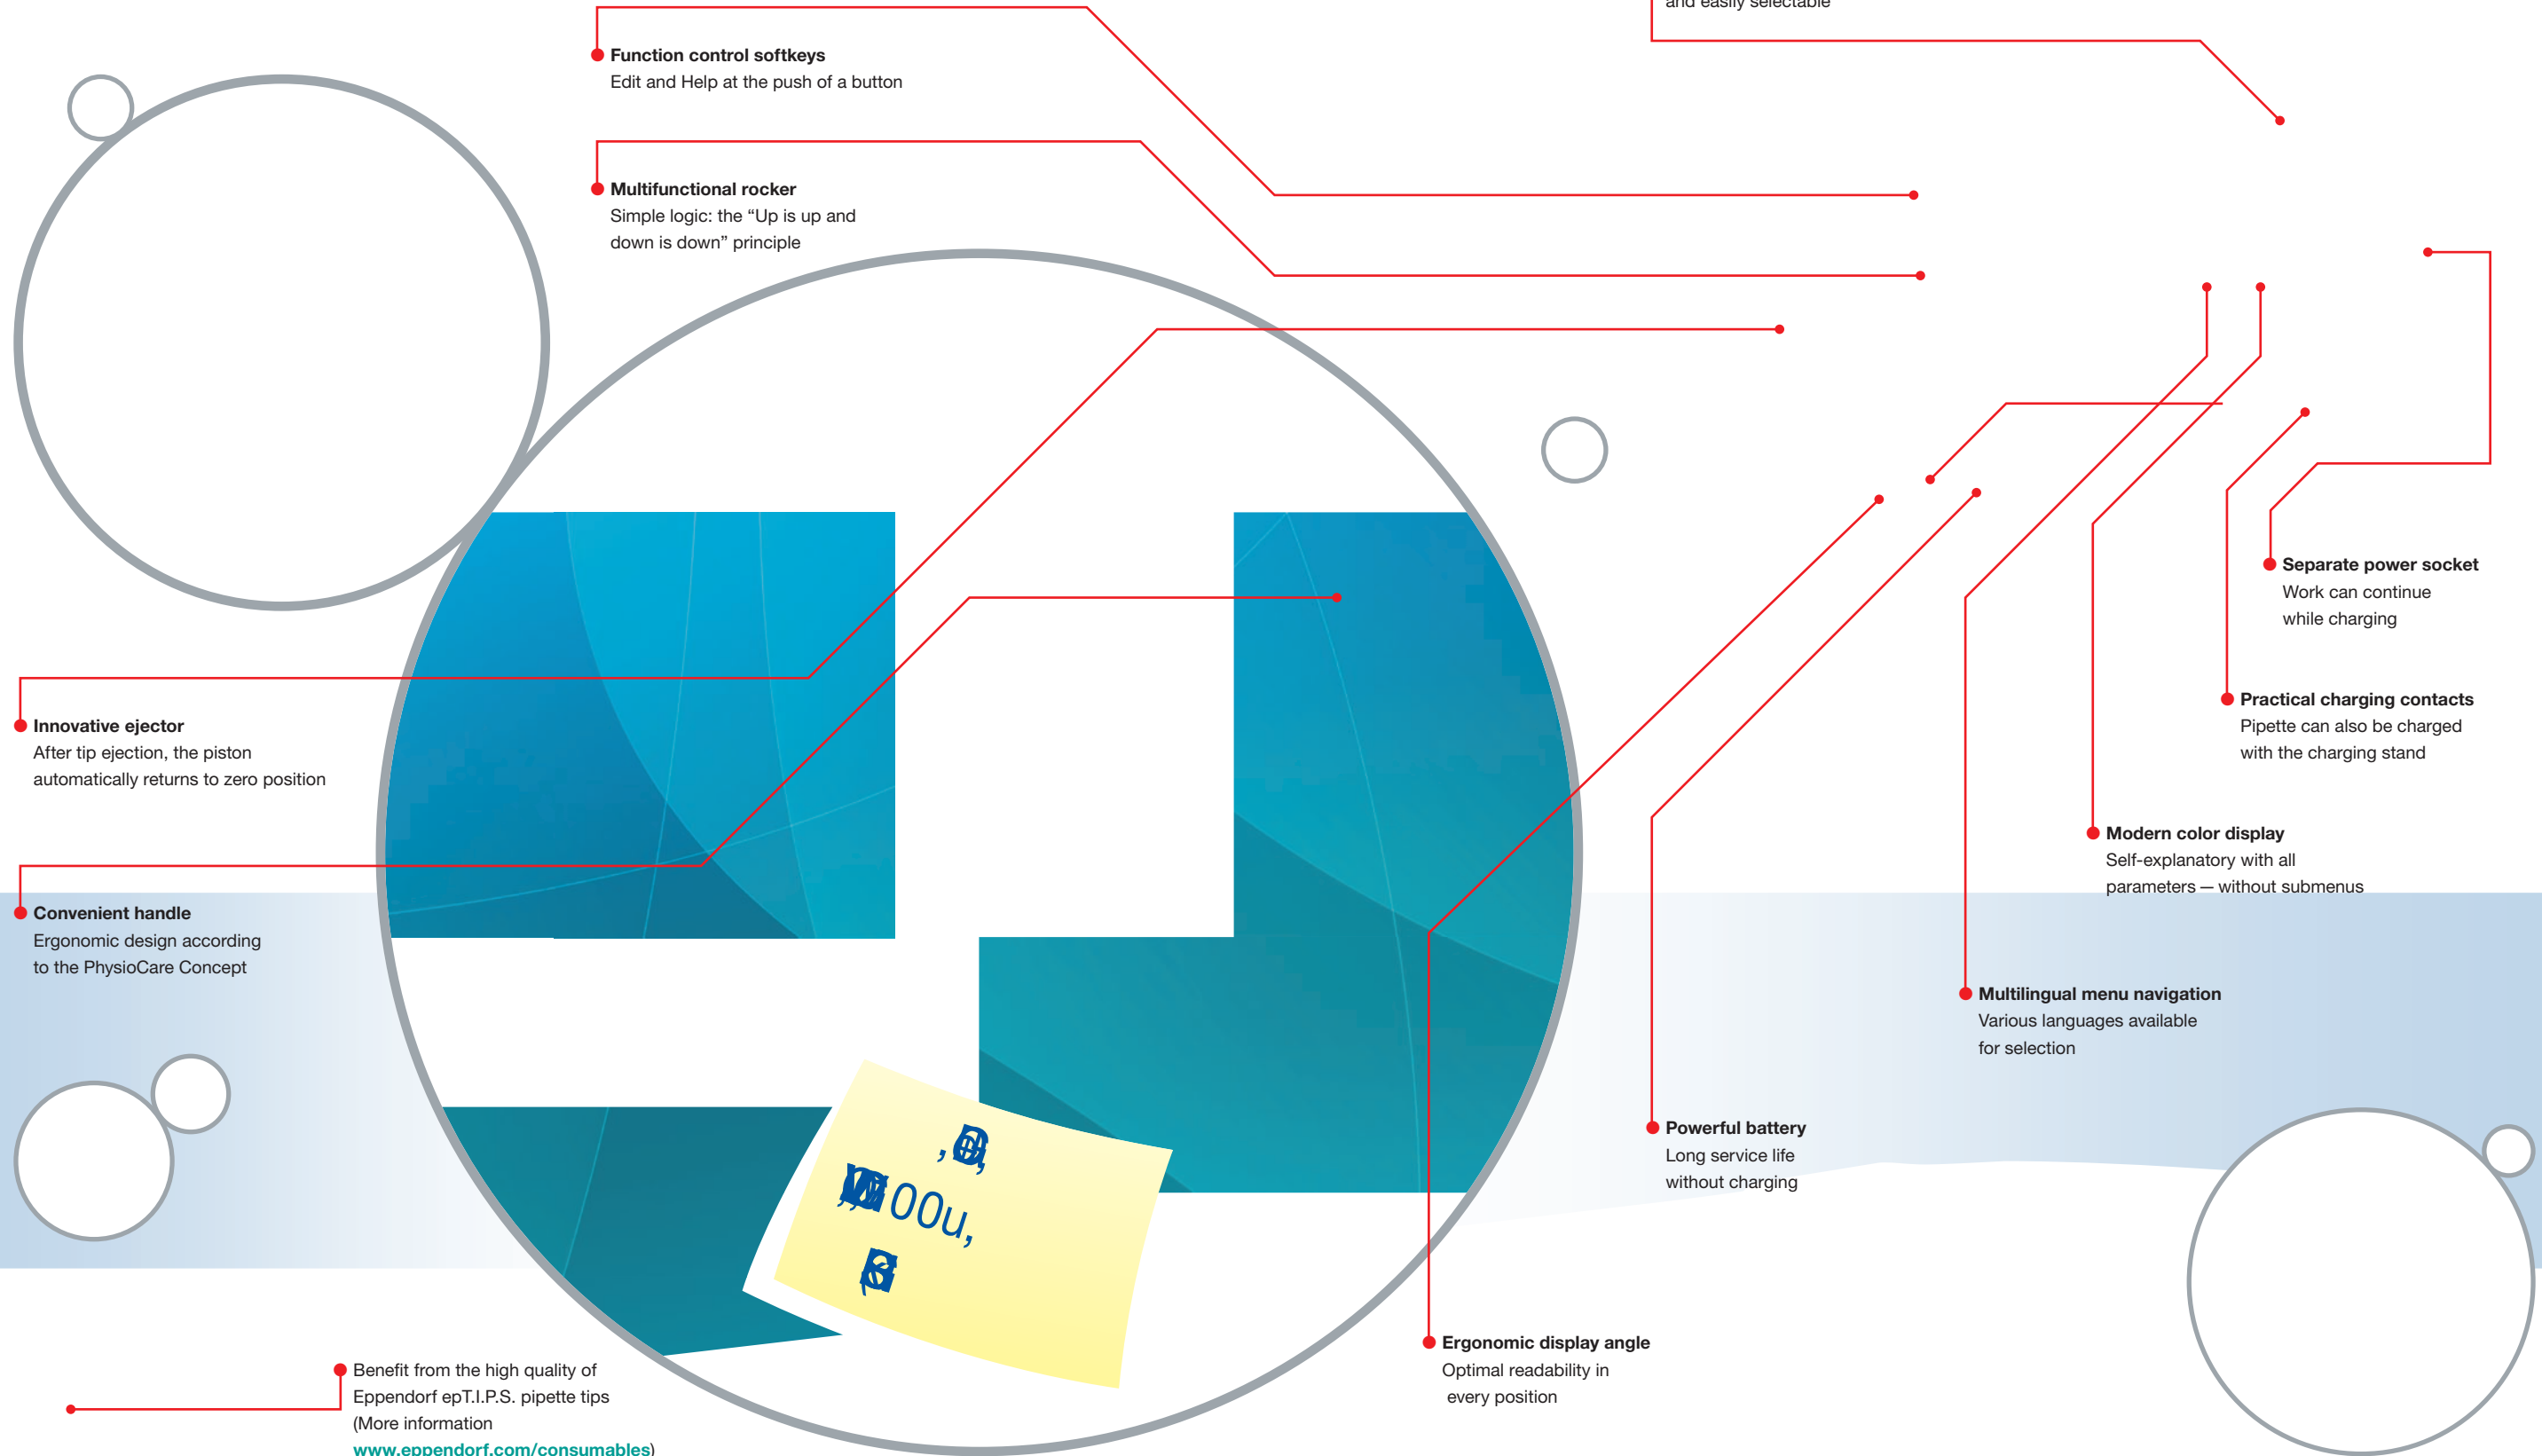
and easily selectable

Function control softkeys
Edit and Help at the push of a button

Multifunctional rocker
Simple logic: the “Up is up and down is down” principle

Innovative ejector
After tip ejection, the piston automatically returns to zero position

Convenient handle
Ergonomic design according to the PhysioCare Concept

Separate power socket
Work can continue while charging

Practical charging contacts
Pipette can also be charged with the charging stand

Modern color display
Self-explanatory with all parameters — without submenus

Multilingual menu navigation
Various languages available for selection

Powerful battery
Long service life without charging

Ergonomic display angle
Optimal readability in every position

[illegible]

Benefit from the high quality of Eppendorf epT.I.P.S. pipette tips (More information www.eppendorf.com/consumables)